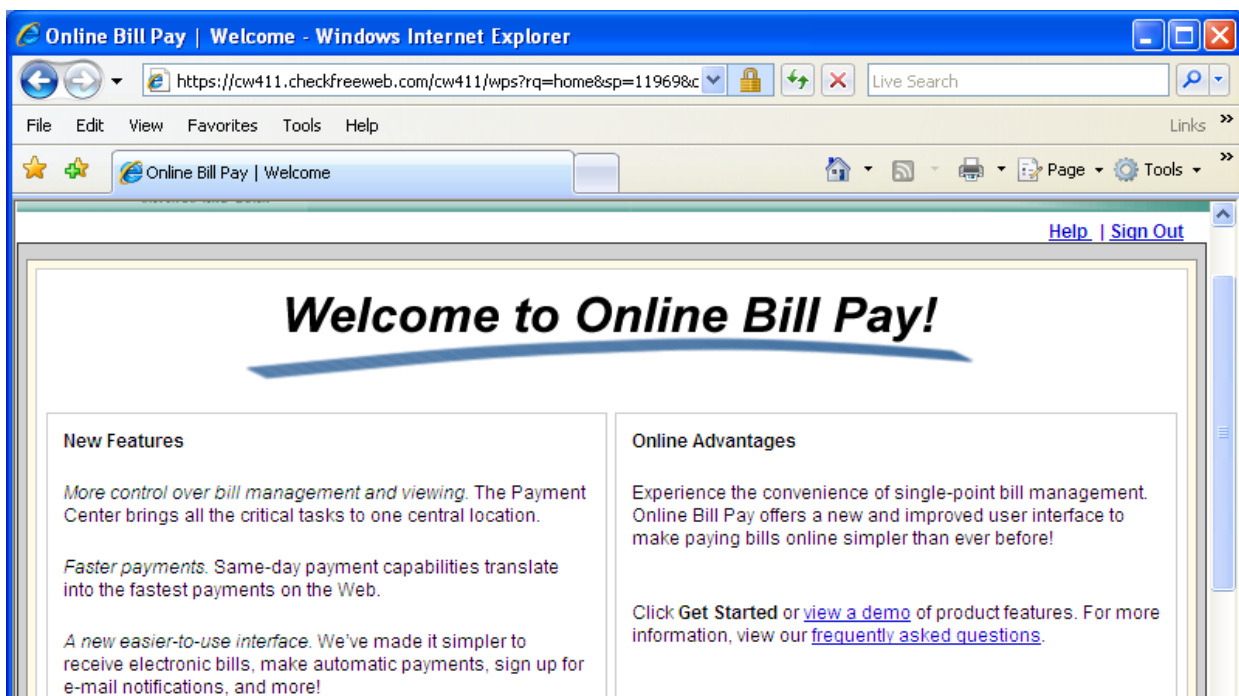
Online Bill Pay | Welcome - Windows Internet Explorer

https://cw411.checkfreeweb.com/cw411/wps?rq=home&sp=11969&c

Live Search

File Edit View Favorites Tools Help

Links »

Online Bill Pay | Welcome

Page Tools

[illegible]

Help | Sign Out

Welcome to Online Bill Pay!

New Features

More control over bill management and viewing. The Payment Center brings all the critical tasks to one central location.

Faster payments. Same-day payment capabilities translate into the fastest payments on the Web.

A new easier-to-use interface. We've made it simpler to receive electronic bills, make automatic payments, sign up for e-mail notifications, and more!

Online Advantages

Experience the convenience of single-point bill management. Online Bill Pay offers a new and improved user interface to make paying bills online simpler than ever before!

Click Get Started or view a demo of product features. For more information, view our frequently asked questions.